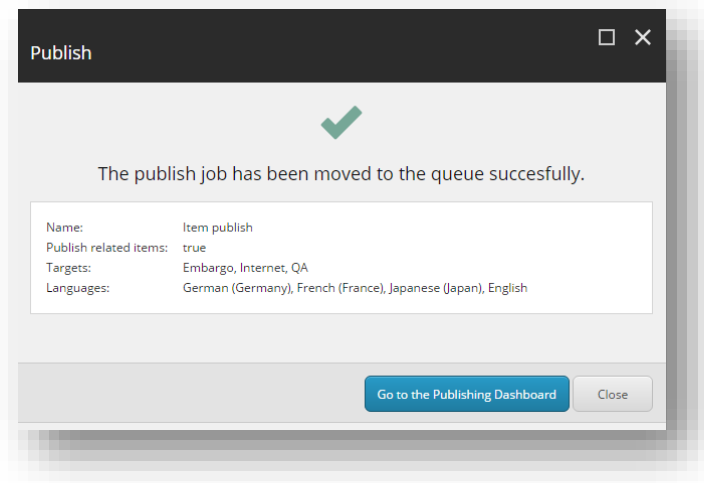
Publish

The publish job has been moved to the queue succesfully.

| | |
|---|---|
| Name: | Item publish |
| Publish related items: | true |
| Targets: | Embargo, Internet, QA |
| Languages: | German (Germany), French (France), Japanese (Japan), English |

Go to the Publishing Dashboard

Close